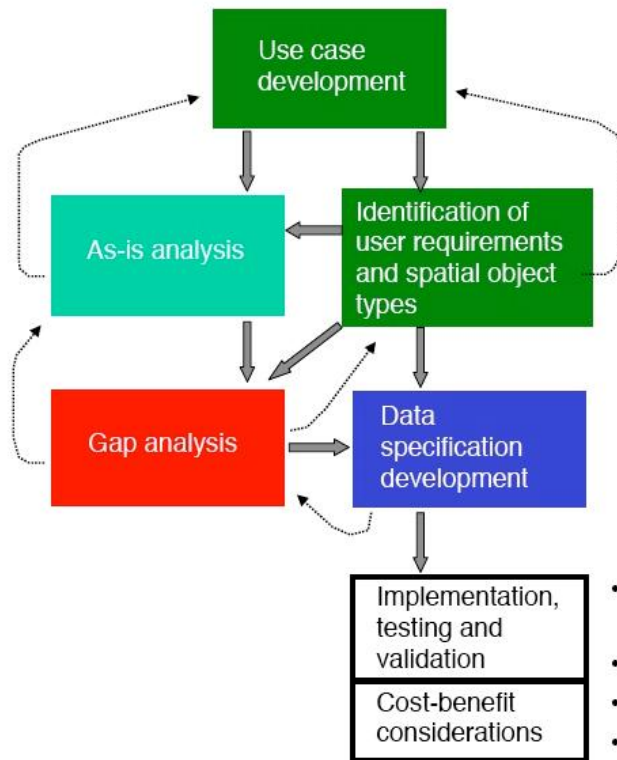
Use case development

As-is analysis

Identification of user requirements and spatial object types

Gap analysis

Data specification development

Implementation, testing and validation

Cost-benefit considerations